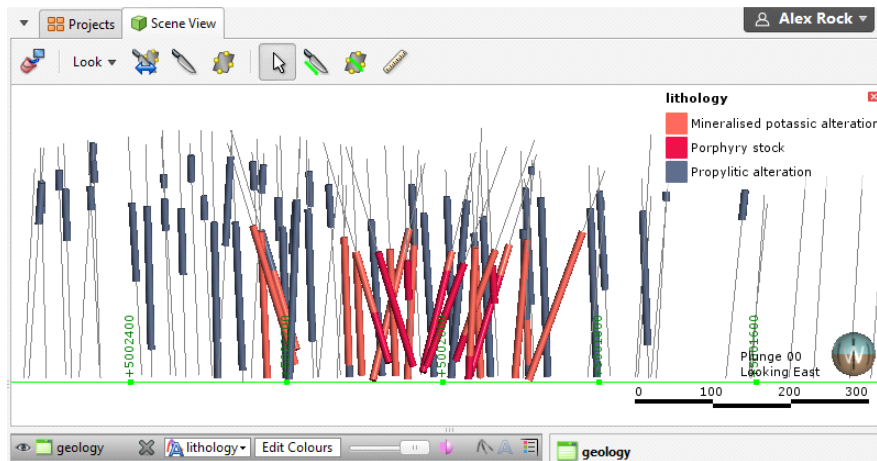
Projects Scene View

Alex Rock

Look

lithology

Mineralised potassic alteration

Porphyry stock

Propylitic alteration

+5002400

+5002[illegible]00

+5002000

+5001800

+5001600

Plunge 00
Looking East

0 100 200 300

geology

lithology

Edit Colours

geology